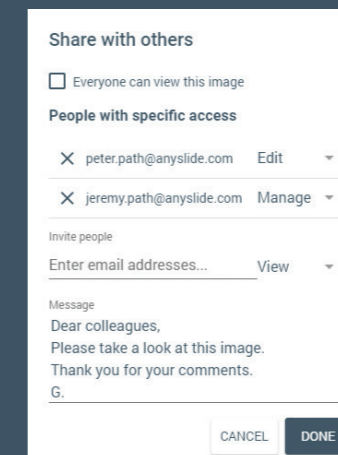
Share with others

Everyone can view this image

People with specific access

X peter.path@anyslide.com Edit

X jeremy.path@anyslide.com Manage

Invite people

Enter email addresses... View

Message

Dear colleagues,
Please take a look at this image.
Thank you for your comments.
G.

CANCEL DONE